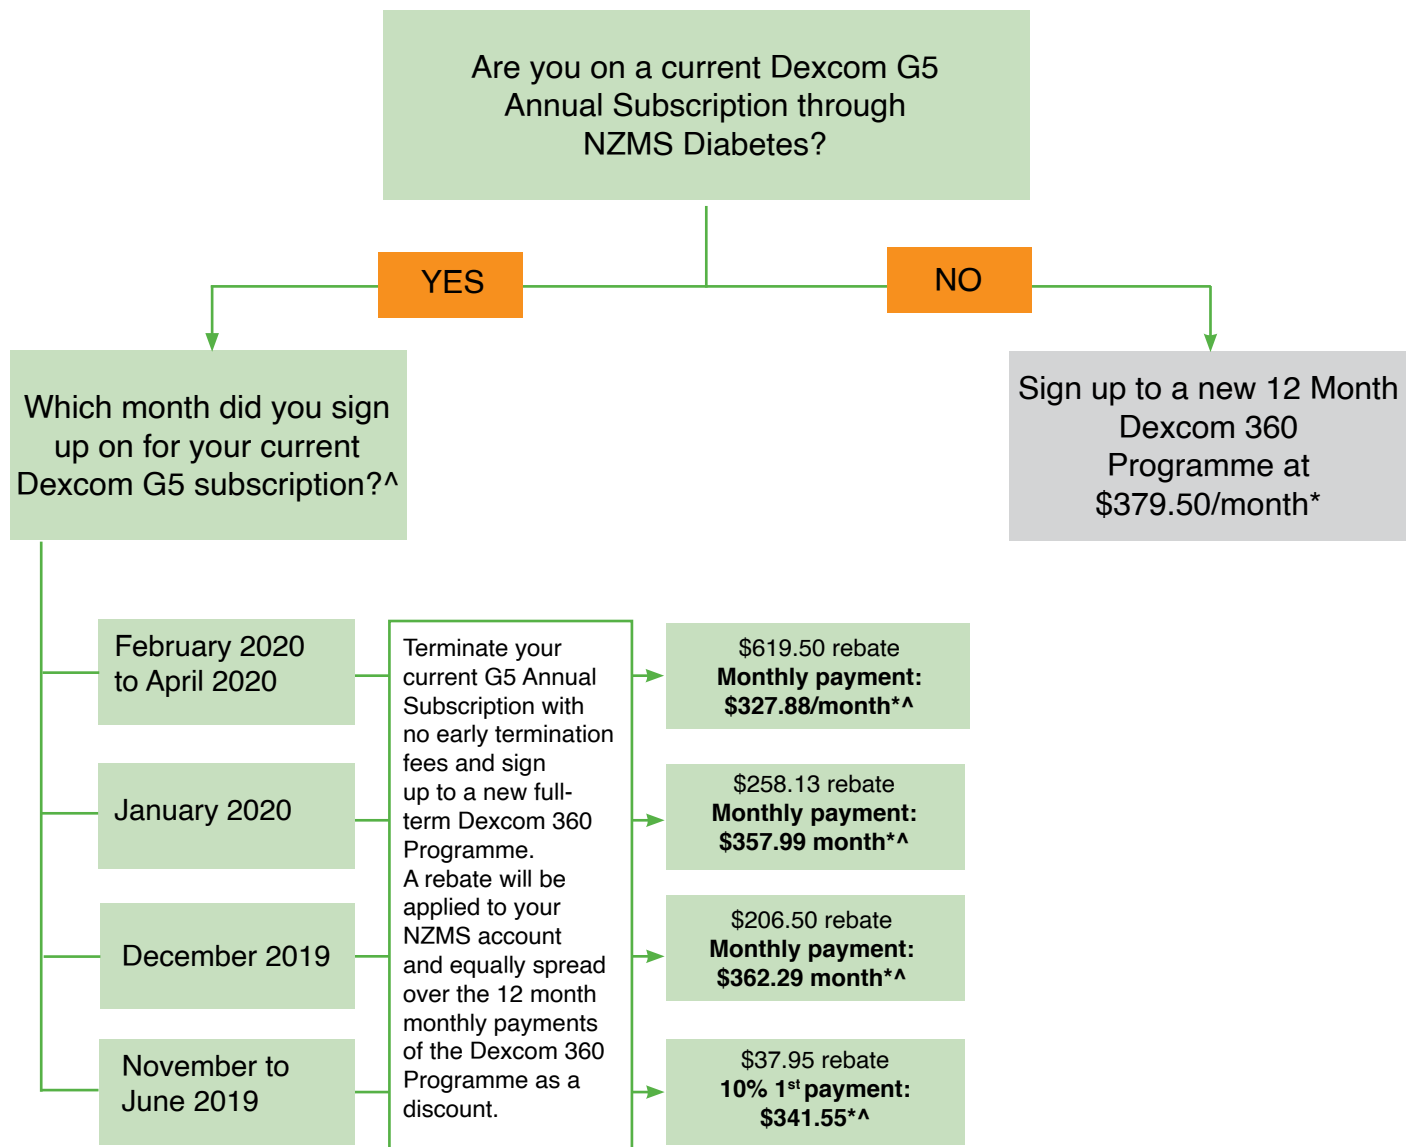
Are you on a current Dexcom G5 Annual Subscription through NZMS Diabetes?

YES

NO

Which month did you sign up on for your current Dexcom G5 subscription?^

Sign up to a new 12 Month Dexcom 360 Programme at $379.50/month*

February 2020 to April 2020

January 2020

December 2019

November to June 2019

Terminate your current G5 Annual Subscription with no early termination fees and sign up to a new full-term Dexcom 360 Programme.
A rebate will be applied to your NZMS account and equally spread over the 12 month monthly payments of the Dexcom 360 Programme as a discount.

$619.50 rebate
**Monthly payment: $327.88/month*^**

$258.13 rebate
**Monthly payment: $357.99 month*^**

$206.50 rebate
**Monthly payment: $362.29 month*^**

$37.95 rebate
**10% 1$^{st}$ payment: $341.55*^**